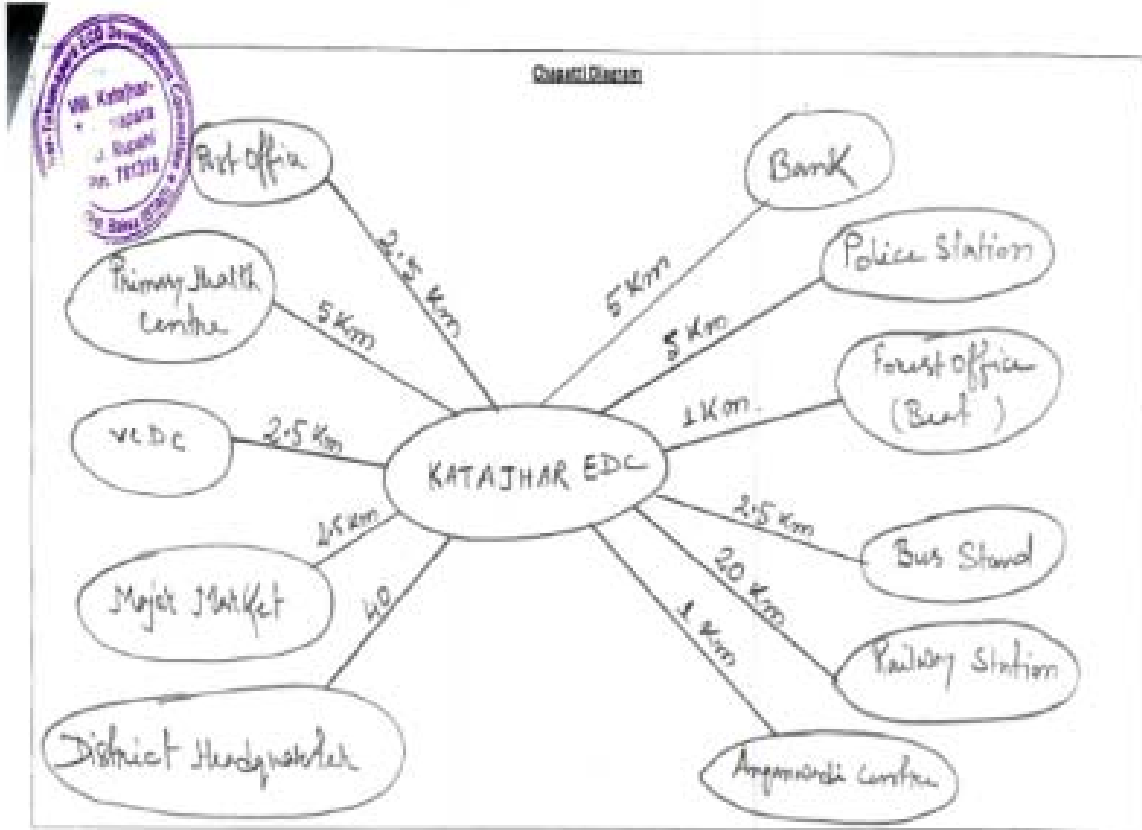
Chapati Diagram

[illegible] EDC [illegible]
Vill. Katajhar
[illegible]
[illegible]
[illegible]

Post Office
2.5 Km
Primary Health Centre
5 Km
VCDC
2.5 Km
Major Market
2.5 Km
District Headquarter
40
KATAJHAR EDC
Bank
5 Km
Police Station
5 Km
Forest Office (Beat)
1 Km.
Bus Stand
2.5 Km
Railway Station
20 Km
Anganwadi Centre
1 Km